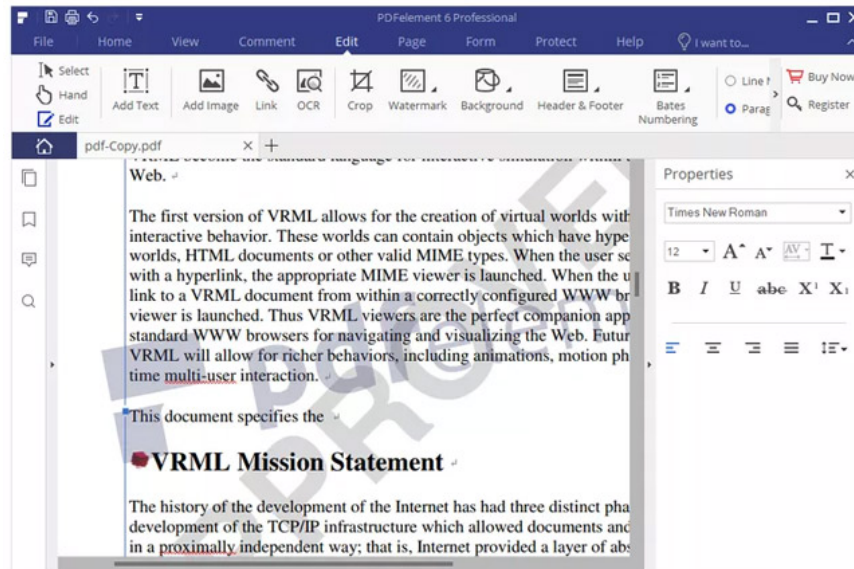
PDFelement 6 Professional

File Home View Comment Edit Page Form Protect Help I want to...

Select
Hand
Edit
Add Text
Add Image
Link
OCR
Crop
Watermark
Background
Header & Footer
Bates Numbering
Line
Parag
Buy Now
Register

pdf-Copy.pdf

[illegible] Web.

The first version of VRML allows for the creation of virtual worlds with interactive behavior. These worlds can contain objects which have hype worlds, HTML documents or other valid MIME types. When the user se with a hyperlink, the appropriate MIME viewer is launched. When the u link to a VRML document from within a correctly configured WWW br viewer is launched. Thus VRML viewers are the perfect companion app standard WWW browsers for navigating and visualizing the Web. Futur VRML will allow for richer behaviors, including animations, motion ph time multi-user interaction.

This document specifies the

VRML Mission Statement

The history of the development of the Internet has had three distinct pha development of the TCP/IP infrastructure which allowed documents and in a proximally independent way; that is, Internet provided a layer of abs

Properties
Times New Roman
12
B I U abc $X^1$ $X_1$